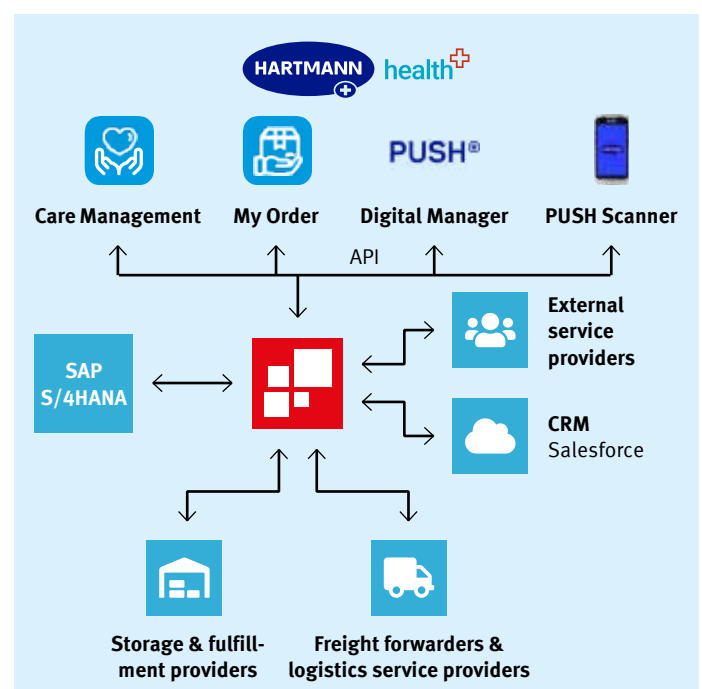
HARTMANN health

Care Management

My Order

PUSH®

Digital Manager

PUSH Scanner

API

SAP S/4HANA

External service providers

CRM
Salesforce

Storage & fulfillment providers

Freight forwarders & logistics service providers